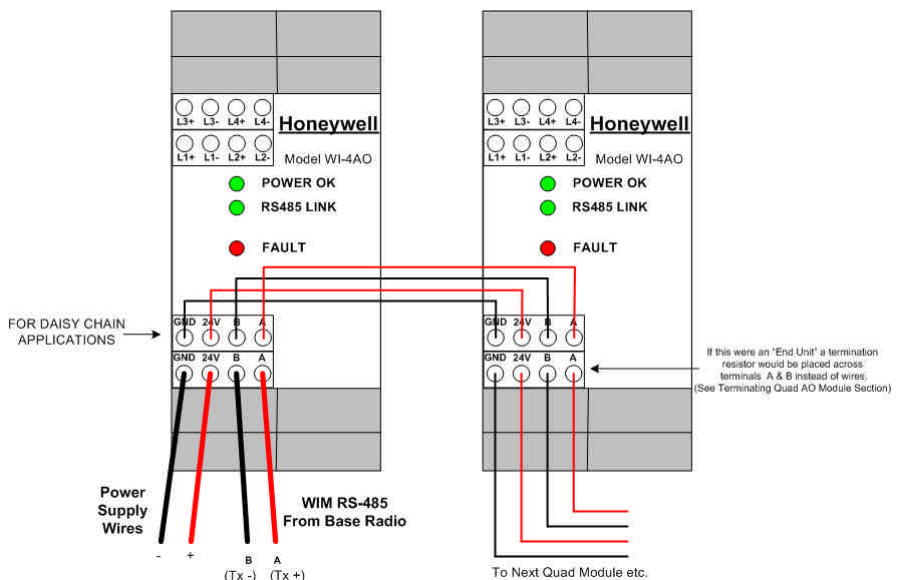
L3+ L3- L4+ L4-
Honeywell
L1+ L1- L2+ L2-
Model WI-4AO
POWER OK
RS485 LINK
FAULT

L3+ L3- L4+ L4-
Honeywell
L1+ L1- L2+ L2-
Model WI-4AO
POWER OK
RS485 LINK
FAULT

FOR DAISY CHAIN APPLICATIONS

GND 24V B A
GND 24V B A

GND 24V B A
GND 24V B A

If this were an 'End Unit' a termination resistor would be placed across terminals A & B instead of wires. (See Terminating Quad AO Module Section)

Power Supply Wires

WIM RS-485 From Base Radio

- +
B (Tx -)
A (Tx +)

To Next Quad Module etc.